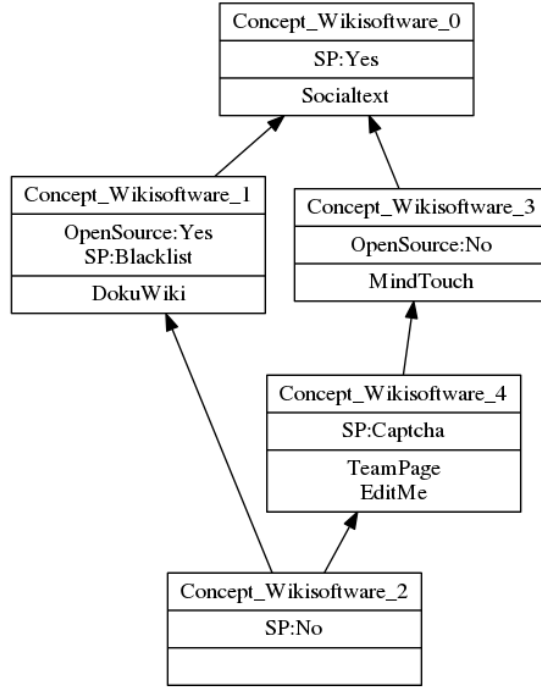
Concept_Wikisoftware_0
SP:Yes
Socialtext

Concept_Wikisoftware_1
OpenSource:Yes
SP:Blacklist
DokuWiki

Concept_Wikisoftware_3
OpenSource:No
MindTouch

Concept_Wikisoftware_4
SP:Captcha
TeamPage
EditMe

Concept_Wikisoftware_2
SP:No